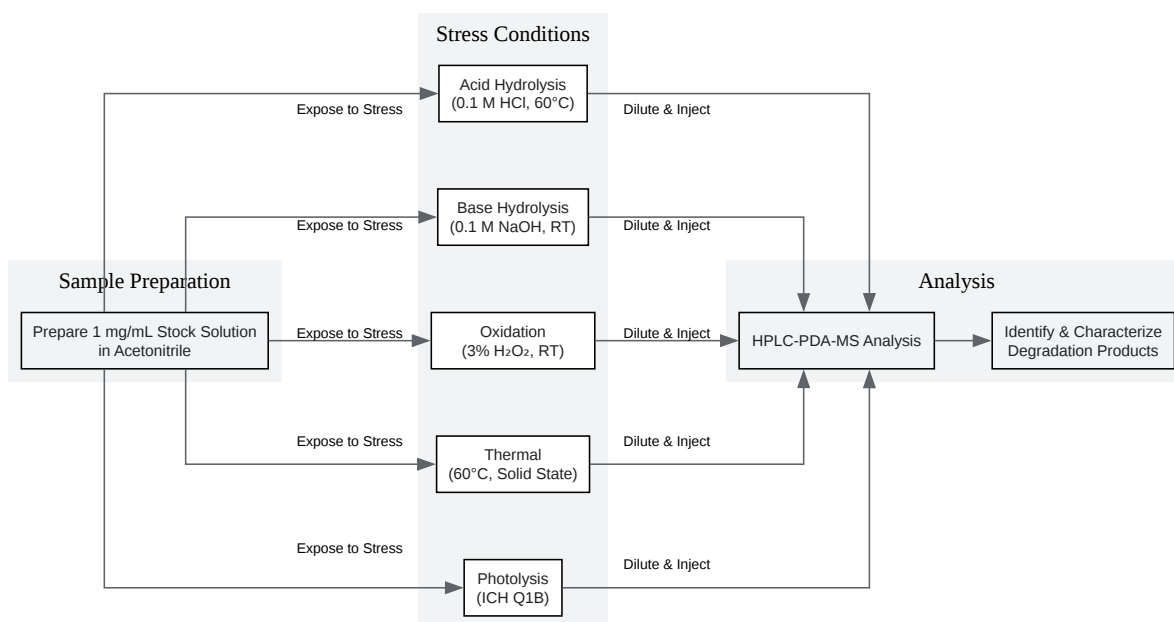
Stress Conditions

Sample Preparation

Prepare 1 mg/mL Stock Solution in Acetonitrile

Expose to Stress

Acid Hydrolysis (0.1 M HCl, 60°C)

Dilute & Inject

Expose to Stress

Base Hydrolysis (0.1 M NaOH, RT)

Dilute & Inject

Expose to Stress

Oxidation ($3\% \ H_2O_2$, RT)

Dilute & Inject

Expose to Stress

Thermal (60°C, Solid State)

Dilute & Inject

Expose to Stress

Photolysis (ICH Q1B)

Dilute & Inject

Analysis

HPLC-PDA-MS Analysis

Identify & Characterize Degradation Products